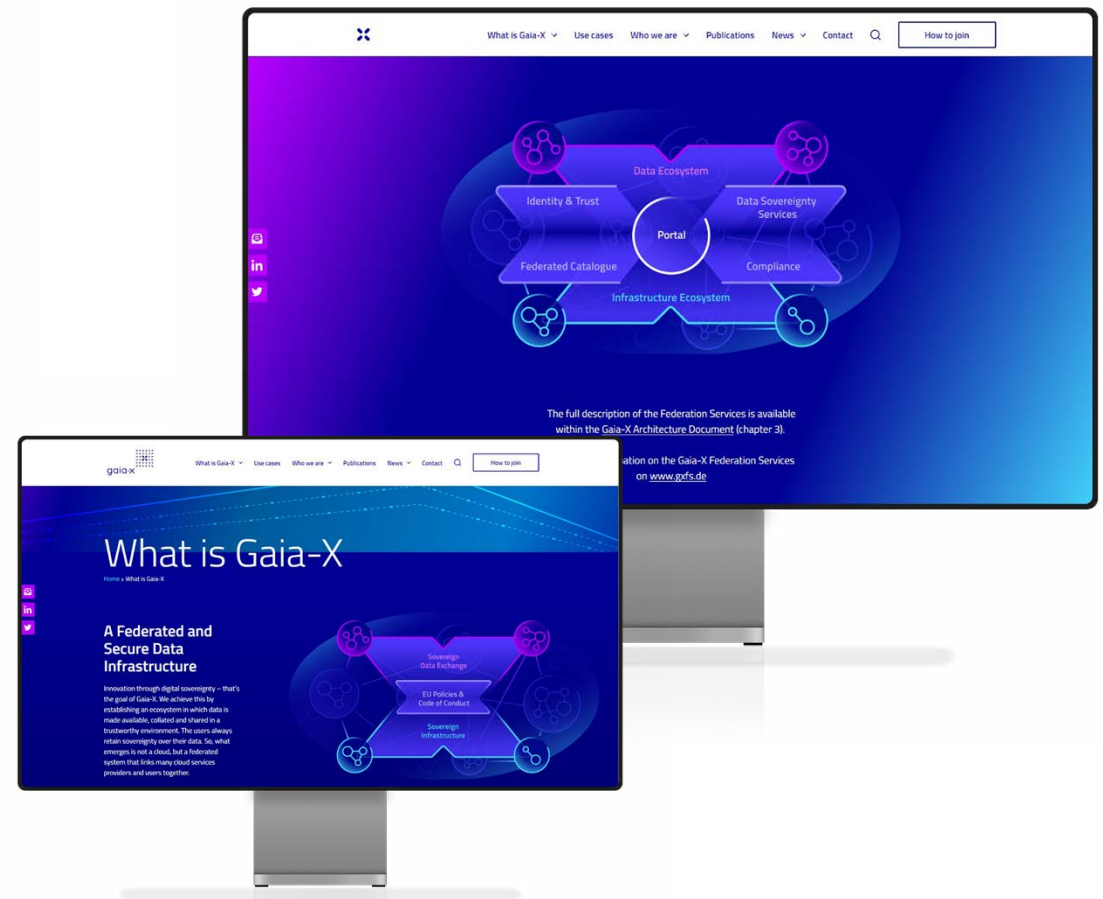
What is Gaia-X Use cases Who we are Publications News Contact How to join

Data Ecosystem
Identity & Trust
Data Sovereignty Services
Portal
Federated Catalogue
Compliance
Infrastructure Ecosystem

The full description of the Federation Services is available within the Gaia-X Architecture Document (chapter 3).

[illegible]ation on the Gaia-X Federation Services on www.gxfs.de

gaia-x
What is Gaia-X Use cases Who we are Publications News Contact How to join

What is Gaia-X
Home › What is Gaia-X

A Federated and Secure Data Infrastructure

Innovation through digital sovereignty – that's the goal of Gaia-X. We achieve this by establishing an ecosystem in which data is made available, collated and shared in a trustworthy environment. The users always retain sovereignty over their data. So, what emerges is not a cloud, but a federated system that links many cloud services providers and users together.

Sovereign Data Exchange
EU Policies & Code of Conduct
Sovereign Infrastructure